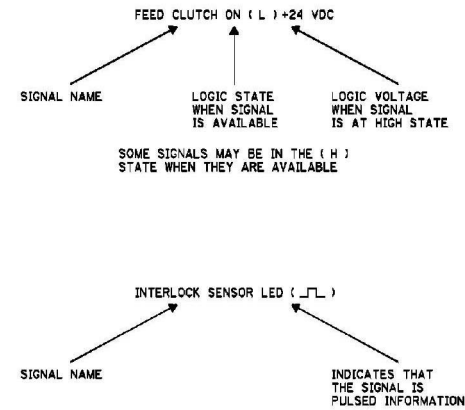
FEED CLUTCH ON ( L ) +24 VDC

SIGNAL NAME

LOGIC STATE WHEN SIGNAL IS AVAILABLE

LOGIC VOLTAGE WHEN SIGNAL IS AT HIGH STATE

SOME SIGNALS MAY BE IN THE ( H ) STATE WHEN THEY ARE AVAILABLE

INTERLOCK SENSOR LED ( ⎍ )

SIGNAL NAME

INDICATES THAT THE SIGNAL IS PULSED INFORMATION